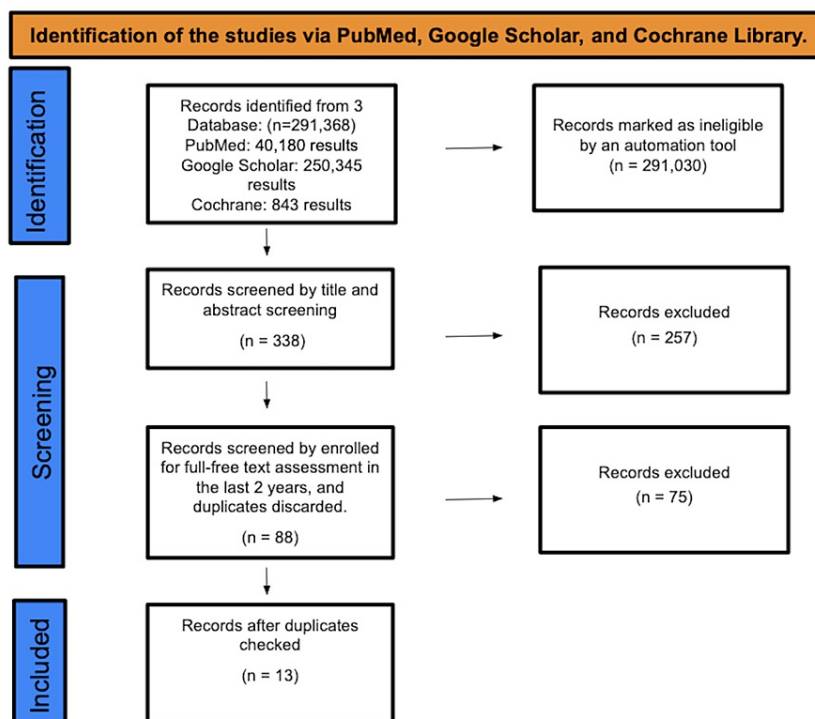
Identification of the studies via PubMed, Google Scholar, and Cochrane Library.

Identification

Records identified from 3 Database: (n=291,368)
PubMed: 40,180 results
Google Scholar: 250,345 results
Cochrane: 843 results

Records marked as ineligible by an automation tool
(n = 291,030)

Screening

Records screened by title and abstract screening
(n = 338)

Records excluded
(n = 257)

Records screened by enrolled for full-free text assessment in the last 2 years, and duplicates discarded.
(n = 88)

Records excluded
(n = 75)

Included

Records after duplicates checked
(n = 13)